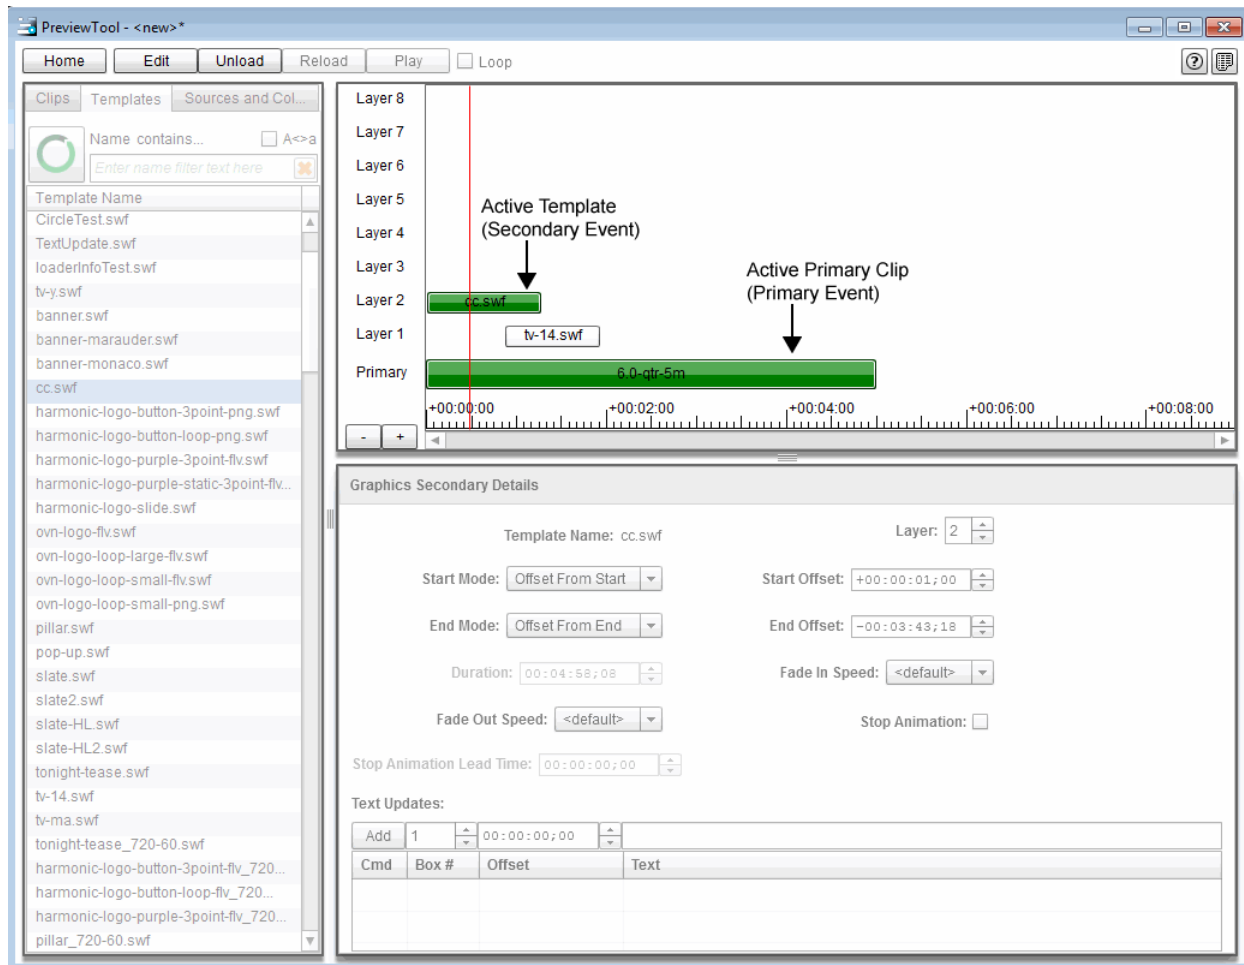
PreviewTool - <new>*

Home Edit Unload Reload Play Loop

Clips Templates Sources and Col...

Name contains... A<>a

Enter name filter text here

| Template Name |
|---|
| CircleTest.swf |
| TextUpdate.swf |
| loaderInfoTest.swf |
| tv-y.swf |
| banner.swf |
| banner-marauder.swf |
| banner-monaco.swf |
| cc.swf |
| harmonic-logo-button-3point-png.swf |
| harmonic-logo-button-loop-png.swf |
| harmonic-logo-purple-3point-flv.swf |
| harmonic-logo-purple-static-3point-flv... |
| harmonic-logo-slide.swf |
| ovn-logo-flv.swf |
| ovn-logo-loop-large-flv.swf |
| ovn-logo-loop-small-flv.swf |
| ovn-logo-loop-small-png.swf |
| pillar.swf |
| pop-up.swf |
| slate.swf |
| slate2.swf |
| slate-HL.swf |
| slate-HL2.swf |
| tonight-tease.swf |
| tv-14.swf |
| tv-ma.swf |
| tonight-tease_720-60.swf |
| harmonic-logo-button-3point-flv_720... |
| harmonic-logo-button-loop-flv_720... |
| harmonic-logo-purple-3point-flv_720... |
| pillar_720-60.swf |

Layer 8
Layer 7
Layer 6
Layer 5
Layer 4
Layer 3
Layer 2
Layer 1
Primary

Active Template (Secondary Event)

Active Primary Clip (Primary Event)

cc.swf
tv-14.swf
6.0-qtr-5m

+00:00:00 +00:02:00 +00:04:00 +00:06:00 +00:08:00

- +

Graphics Secondary Details

Template Name: cc.swf
Layer: 2
Start Mode: Offset From Start
Start Offset: +00:00:01;00
End Mode: Offset From End
End Offset: -00:03:43;18
Duration: 00:04:58;08
Fade In Speed: <default>
Fade Out Speed: <default>
Stop Animation:
Stop Animation Lead Time: 00:00:00;00

Text Updates:

Add 1 00:00:00;00

| Cmd | Box # | Offset | Text |
|---|---|---|---|